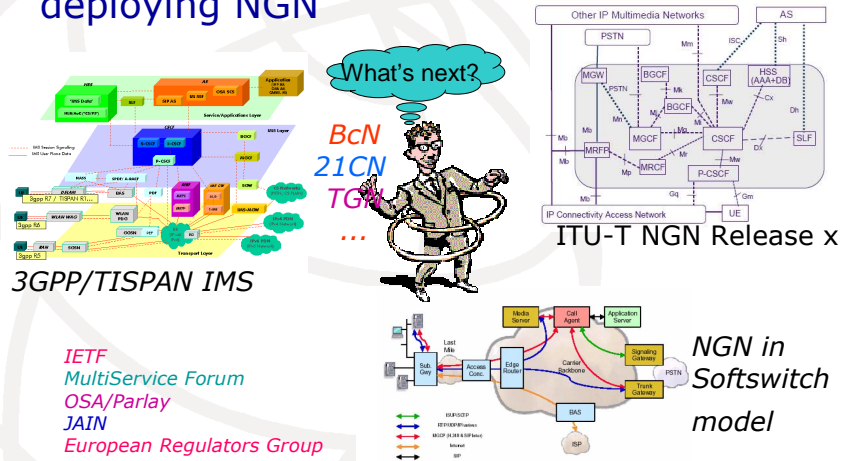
deploying NGN

What's next?

BcN
21CN
TGN
...

3GPP/TISPAN IMS

Other IP Multimedia Networks
AS
PSTN
Mm
ISC
Sh
MGW
BGCF
CSCF
HSS (AAA+DB)
PSTN
Mk
Mj
BGCF
Mw
Cx
Dh
Mb
Mi
MGCF
Mg
CSCF
SLF
Mn
Mr
Dx
MRFP
Mp
MRCF
Mw
P-CSCF
Gq
Gm
IP Connectivity Access Network
UE

ITU-T NGN Release x

IETF
MultiService Forum
OSA/Parlay
JAIN
European Regulators Group

Media Server
Call Agent
Application Server
Last Mile
Signaling Gateway
Sub Gwy
Access Conc.
Edge Router
Carrier Backbone
PSTN
Trunk Gateway
BAS
ISP

NGN in Softswitch model